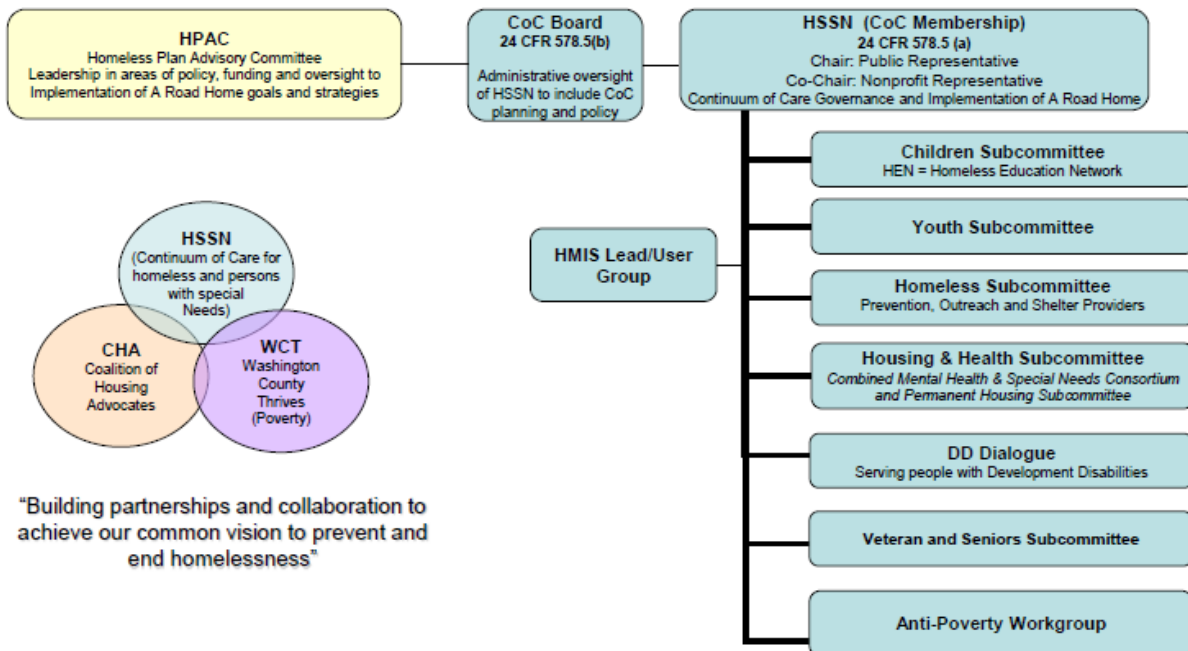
HPAC
Homeless Plan Advisory Committee
Leadership in areas of policy, funding and oversight to Implementation of A Road Home goals and strategies

CoC Board
24 CFR 578.5(b)
Administrative oversight of HSSN to include CoC planning and policy

HSSN (CoC Membership)
24 CFR 578.5 (a)
Chair: Public Representative
Co-Chair: Nonprofit Representative
Continuum of Care Governance and Implementation of A Road Home

Children Subcommittee
HEN = Homeless Education Network

Youth Subcommittee

HMIS Lead/User Group

Homeless Subcommittee
Prevention, Outreach and Shelter Providers

Housing & Health Subcommittee
Combined Mental Health & Special Needs Consortium and Permanent Housing Subcommittee

DD Dialogue
Serving people with Development Disabilities

Veteran and Seniors Subcommittee

Anti-Poverty Workgroup

HSSN
(Continuum of Care for homeless and persons with special Needs)

CHA
Coalition of Housing Advocates

WCT
Washington County Thrives (Poverty)

"Building partnerships and collaboration to achieve our common vision to prevent and end homelessness"